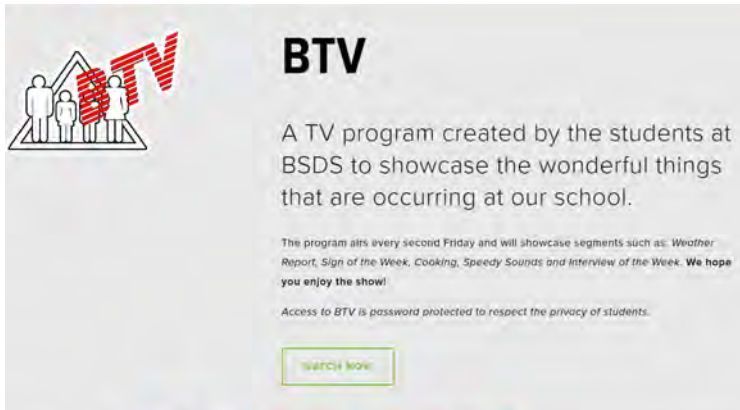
BTV

BTV

A TV program created by the students at BSDS to showcase the wonderful things that are occurring at our school.

The program airs every second Friday and will showcase segments such as: *Weather Report, Sign of the Week, Cooking, Speedy Sounds and Interview of the Week*. **We hope you enjoy the show!**

*Access to BTV is password protected to respect the privacy of students.*

watch now